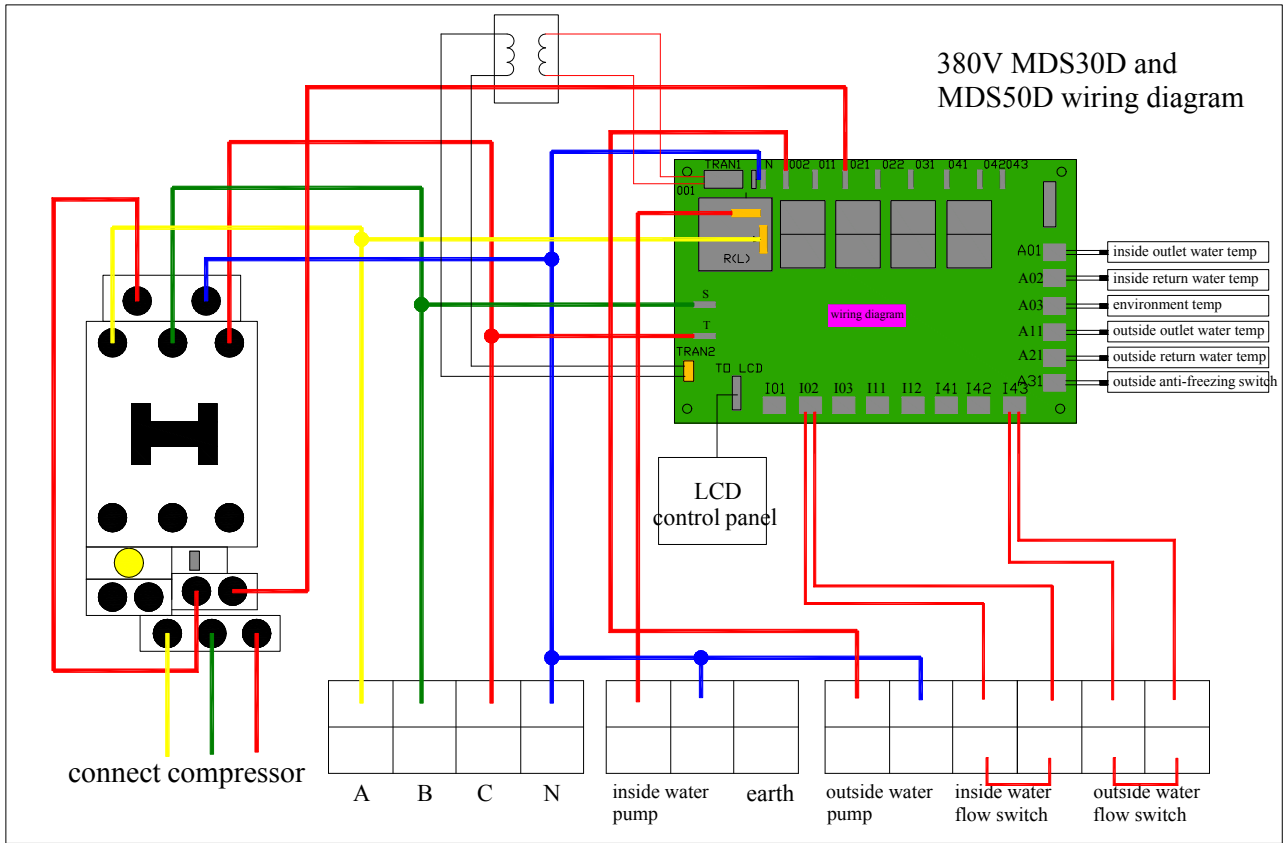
380V MDS30D and MDS50D wiring diagram

TRAN1 N 002 011 021 022 031 041 042043

001

R(L)

A01 inside outlet water temp

A02 inside return water temp

A03 environment temp

A11 outside outlet water temp

A21 outside return water temp

A31 outside anti-freezing switch

wiring diagram

S

T

TRAN2

TO LCD

I01 I02 I03 I11 I12 I41 I42 I43

LCD control panel

connect compressor

A B C N

inside water pump

earth

outside water pump

inside water flow switch

outside water flow switch